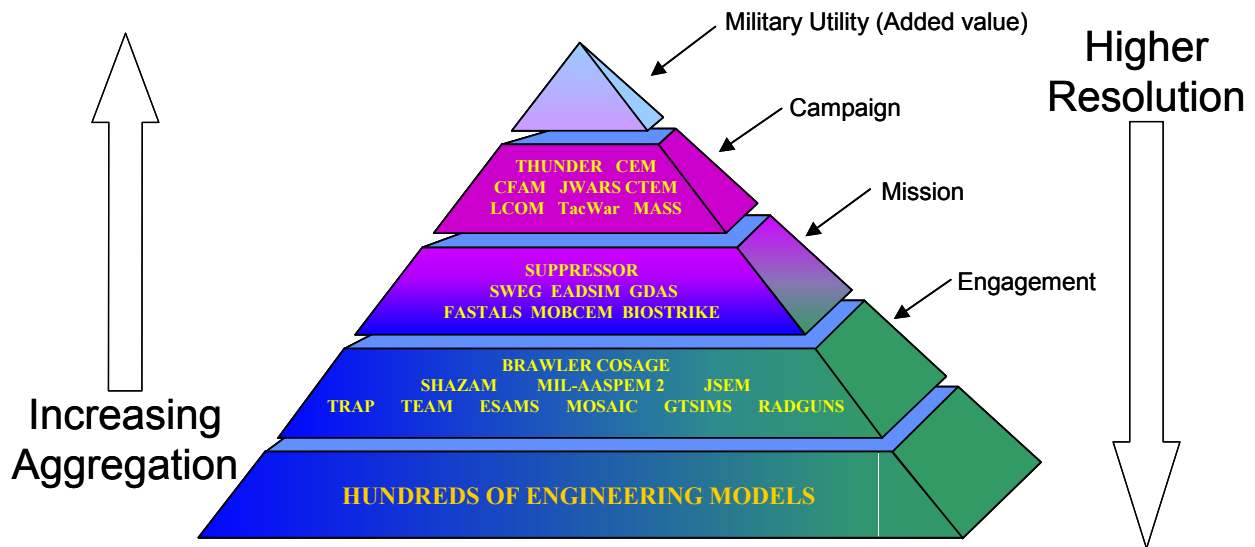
Military Utility (Added value)

Higher Resolution

Campaign

THUNDER CEM
CFAM JWARS CTEM
LCOM TacWar MASS

Mission

SUPPRESSOR
SWEG EADSIM GDAS
FASTALS MOBCEM BIOSTRIKE

Engagement

BRAWLER COSAGE
SHAZAM MIL-AASPEM 2 JSEM
TRAP TEAM ESAMS MOSAIC GTSIMS RADGUNS

Increasing Aggregation

HUNDREDS OF ENGINEERING MODELS